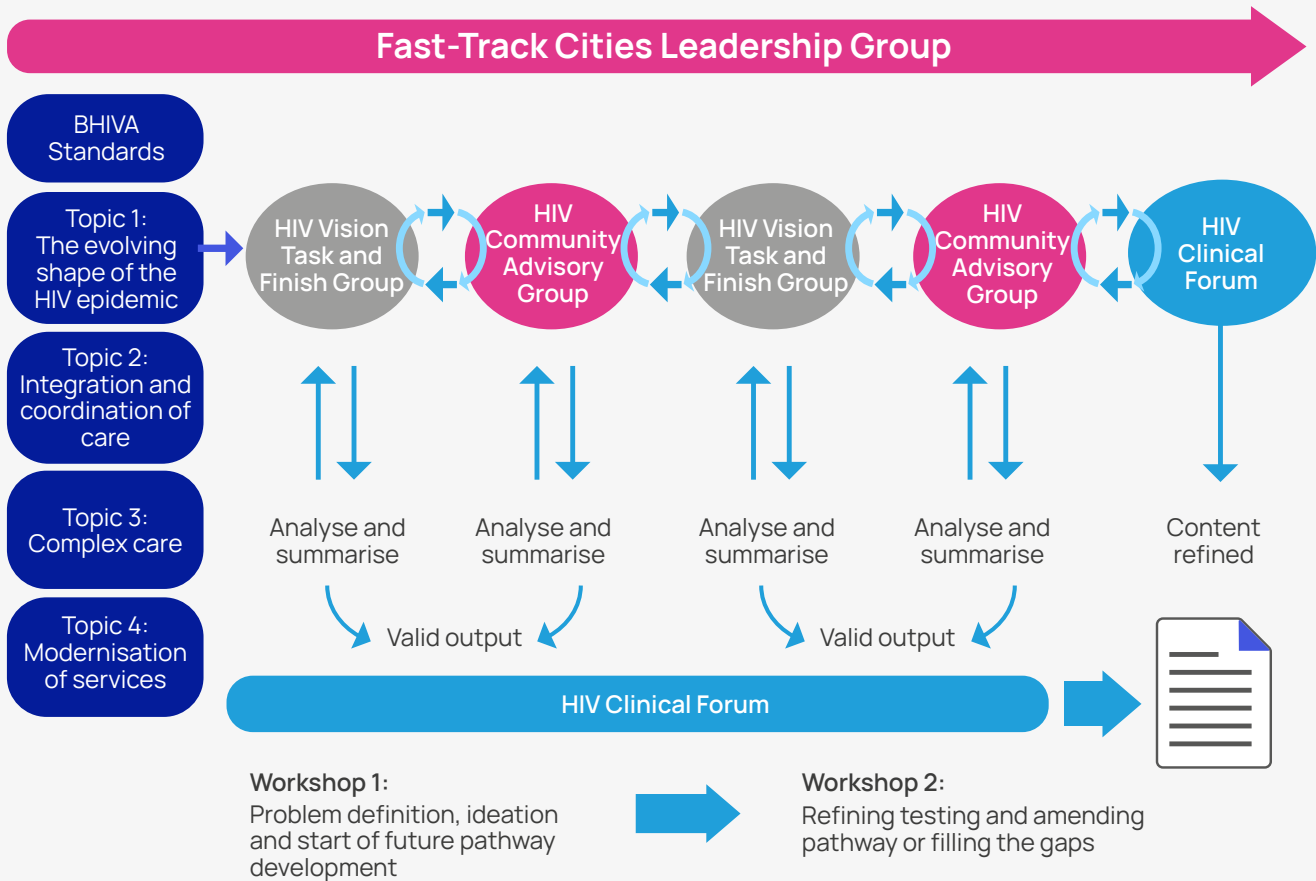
Fast-Track Cities Leadership Group

BHIVA Standards

Topic 1: The evolving shape of the HIV epidemic

Topic 2: Integration and coordination of care

Topic 3: Complex care

Topic 4: Modernisation of services

HIV Vision Task and Finish Group

HIV Community Advisory Group

HIV Vision Task and Finish Group

HIV Community Advisory Group

HIV Clinical Forum

Analyse and summarise

Analyse and summarise

Analyse and summarise

Analyse and summarise

Content refined

Valid output

Valid output

HIV Clinical Forum

Workshop 1:
Problem definition, ideation and start of future pathway development

Workshop 2:
Refining testing and amending pathway or filling the gaps